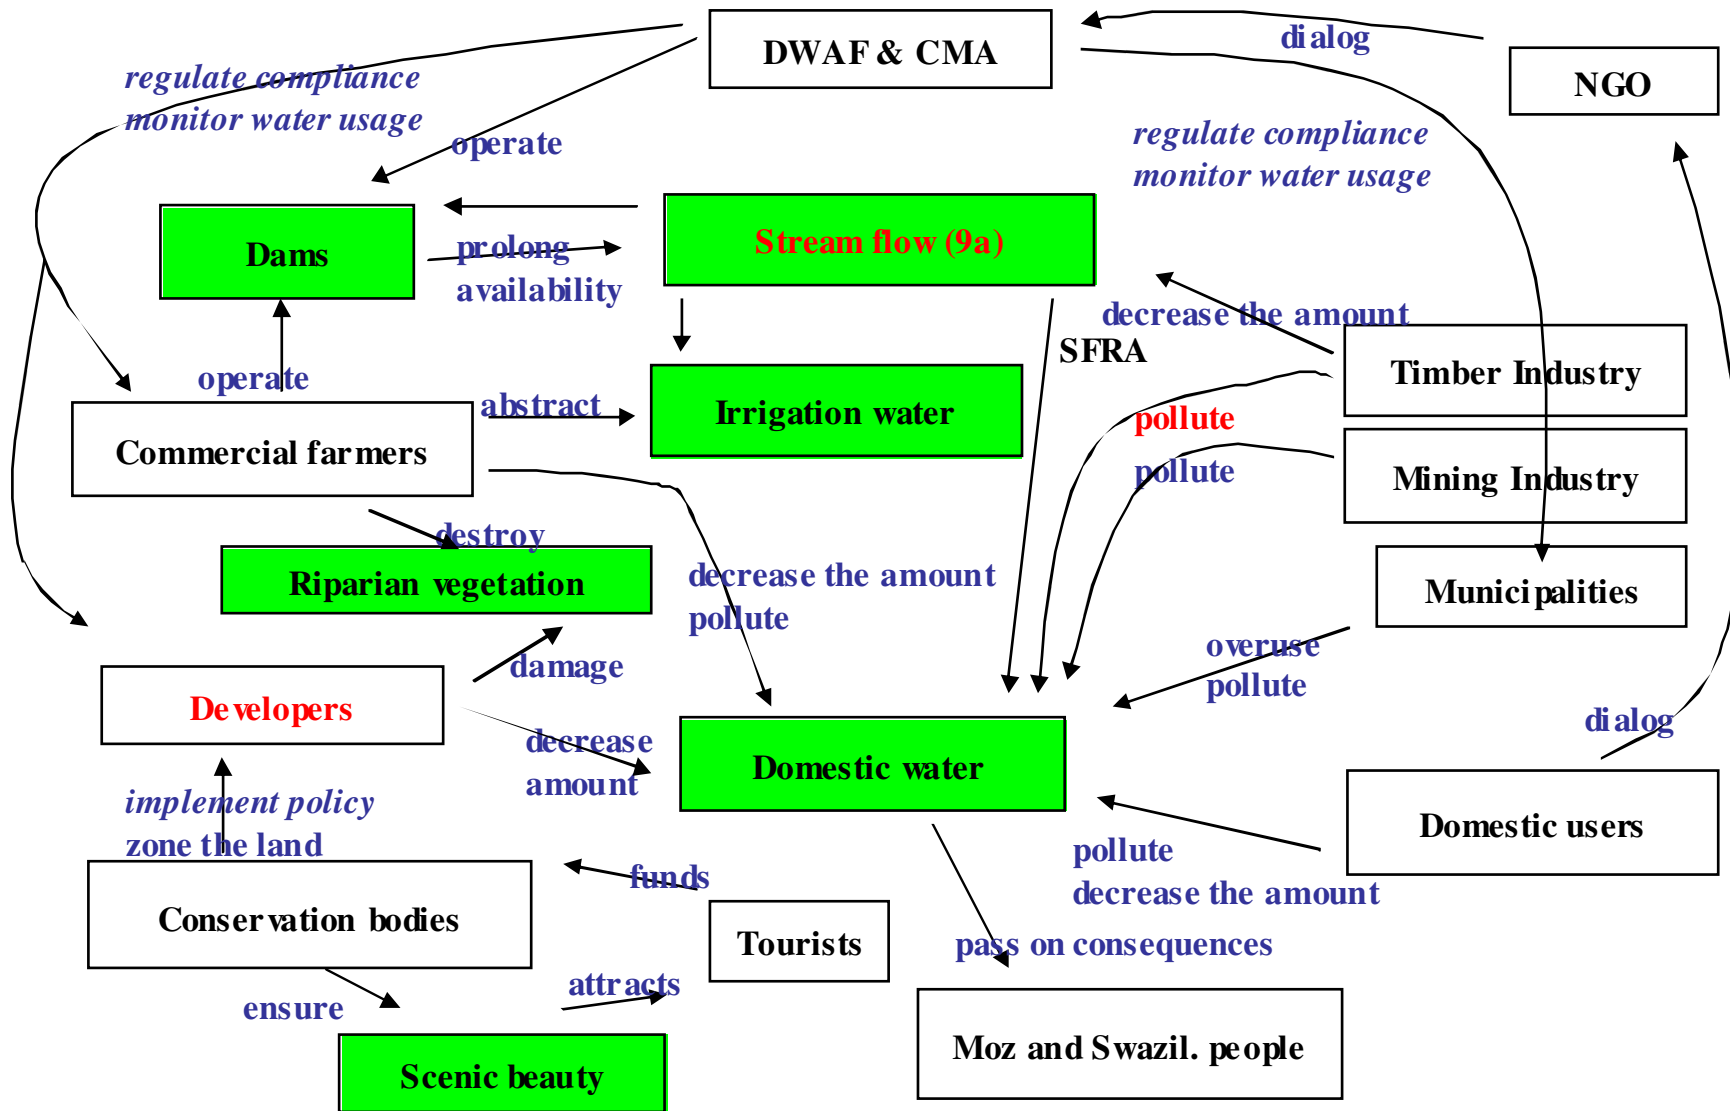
DWAF & CMA

dialog

NGO

regulate compliance
monitor water usage

operate

regulate compliance
monitor water usage

Dams

Stream flow (9a)

prolong
availability

decrease the amount

SFRA

Timber Industry

operate

abstract

Irrigation water

pollute

Commercial farmers

pollute

Mining Industry

destroy

Riparian vegetation

decrease the amount
pollute

Municipalities

overuse
pollute

damage

Developers

decrease
amount

Domestic water

dialog

implement policy
zone the land

Domestic users

pollute
decrease the amount

funds

Conservation bodies

Tourists

pass on consequences

attracts

ensure

Scenic beauty

Moz and Swazil. people